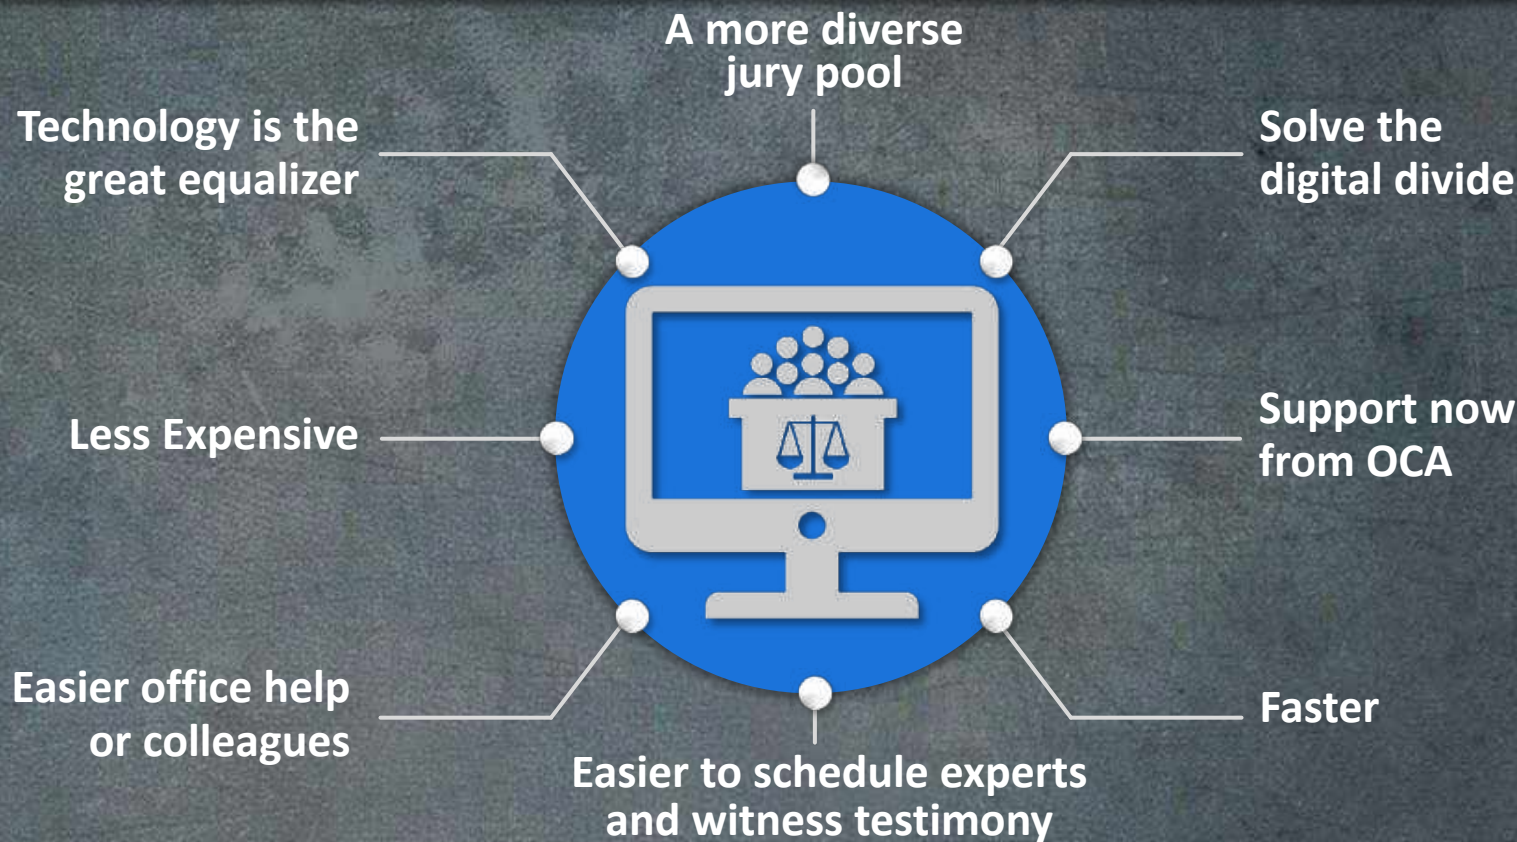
A more diverse jury pool

Technology is the great equalizer

Solve the digital divide

Less Expensive

Support now from OCA

Easier office help or colleagues

Faster

Easier to schedule experts and witness testimony